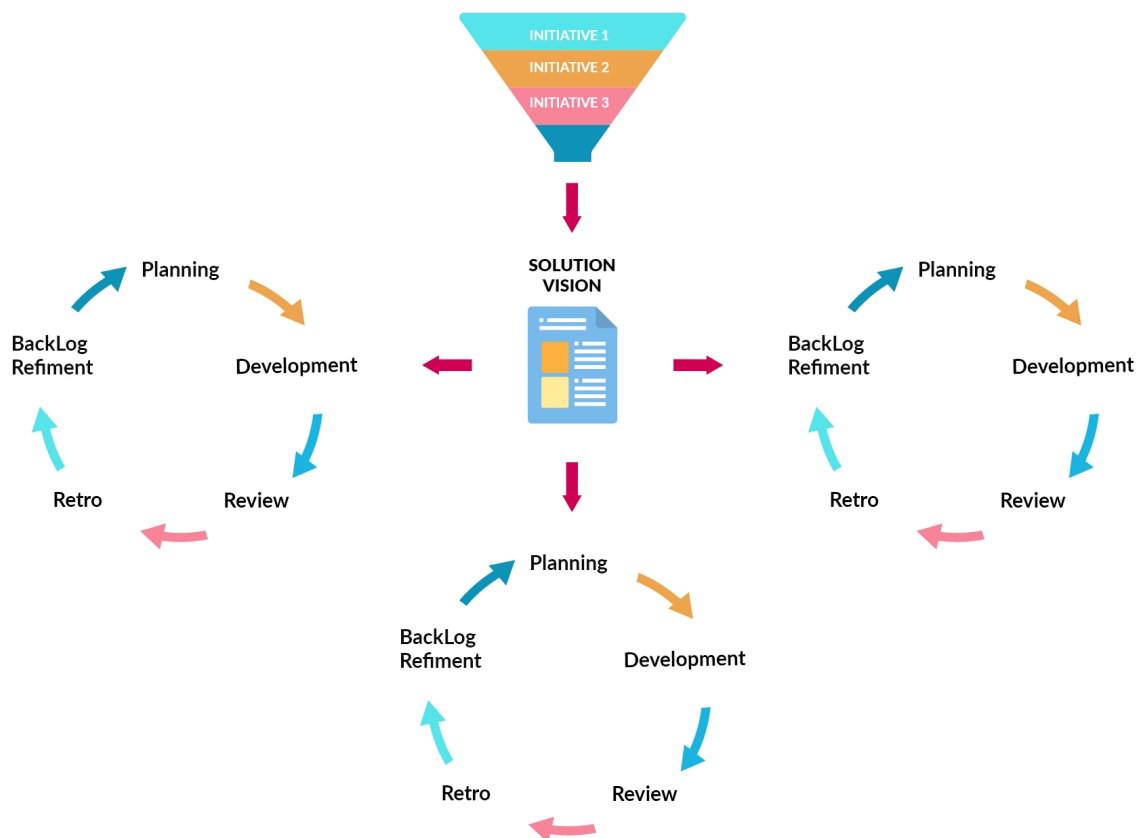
INITIATIVE 1
INITIATIVE 2
INITIATIVE 3

SOLUTION VISION

Planning
Development
Review
Retro
BackLog Refiment

Planning
Development
Review
Retro
BackLog Refiment

Planning
Development
Review
Retro
BackLog Refiment